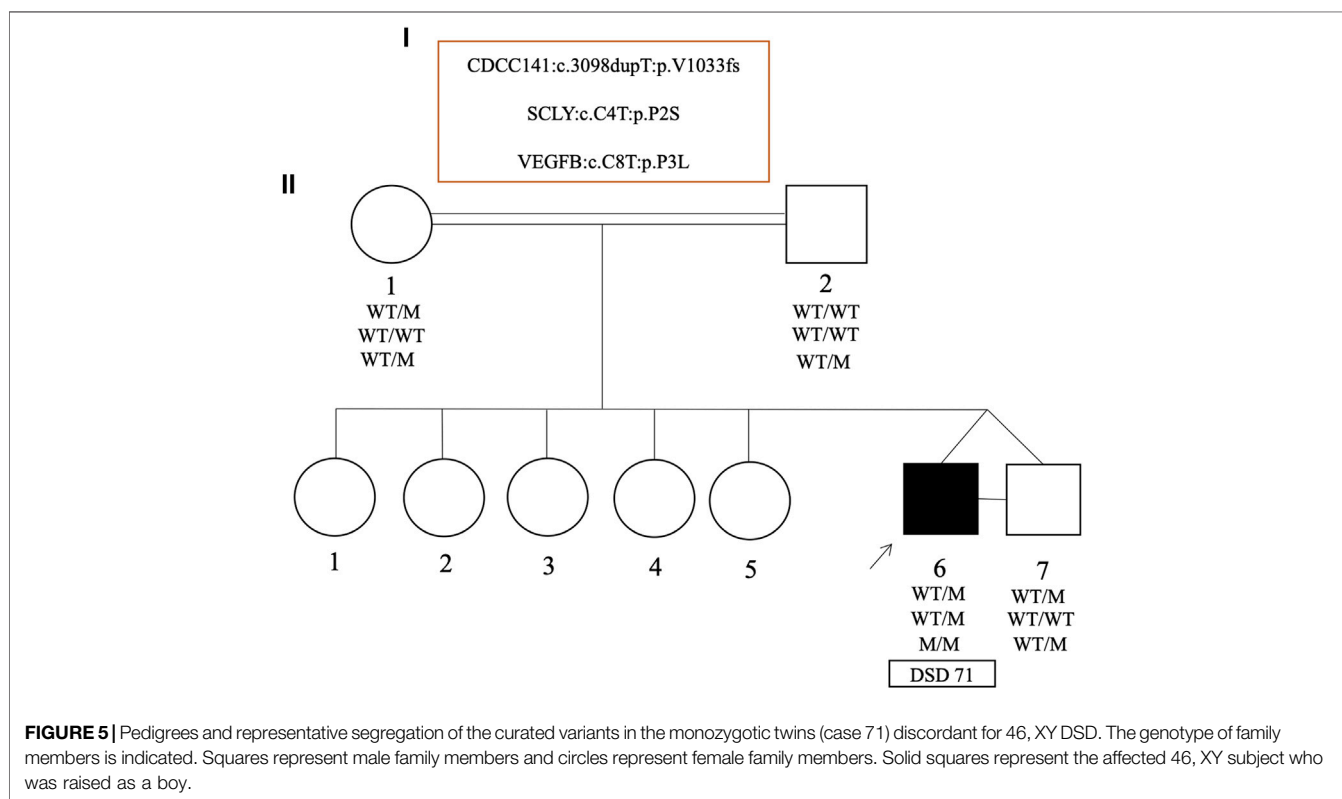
I

CDCC141:c.3098dupT:p.V1033fs

SCLY:c.C4T:p.P2S

VEGFB:c.C8T:p.P3L

II

1
WT/M
WT/WT
WT/M

2
WT/WT
WT/WT
WT/M

1

2

3

4

5

6
WT/M
WT/M
M/M
DSD 71

7
WT/M
WT/WT
WT/M

**FIGURE 5 |** Pedigrees and representative segregation of the curated variants in the monozygotic twins (case 71) discordant for 46, XY DSD. The genotype of family members is indicated. Squares represent male family members and circles represent female family members. Solid squares represent the affected 46, XY subject who was raised as a boy.